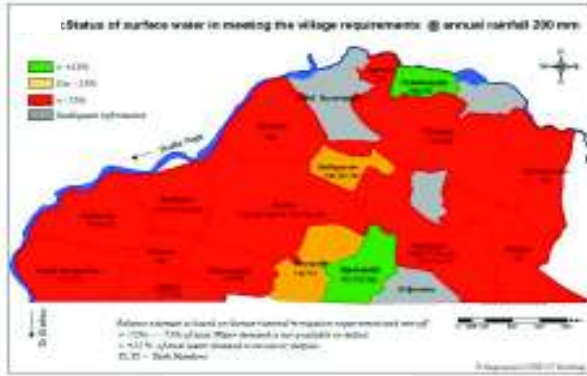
:Status of surface water in meeting the village requirements: @ annual rainfall 200 mm

> +25%
0 to - 25%
< - 25%
Inadequate information

Sindhu River

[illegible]

Balance estimate is based on Kharif cropwise irrigation requirement and run off
< -25% ---- 75% of total Water demand is not available in deficit
> +25 % of total water demand is excess in surplus
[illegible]

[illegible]